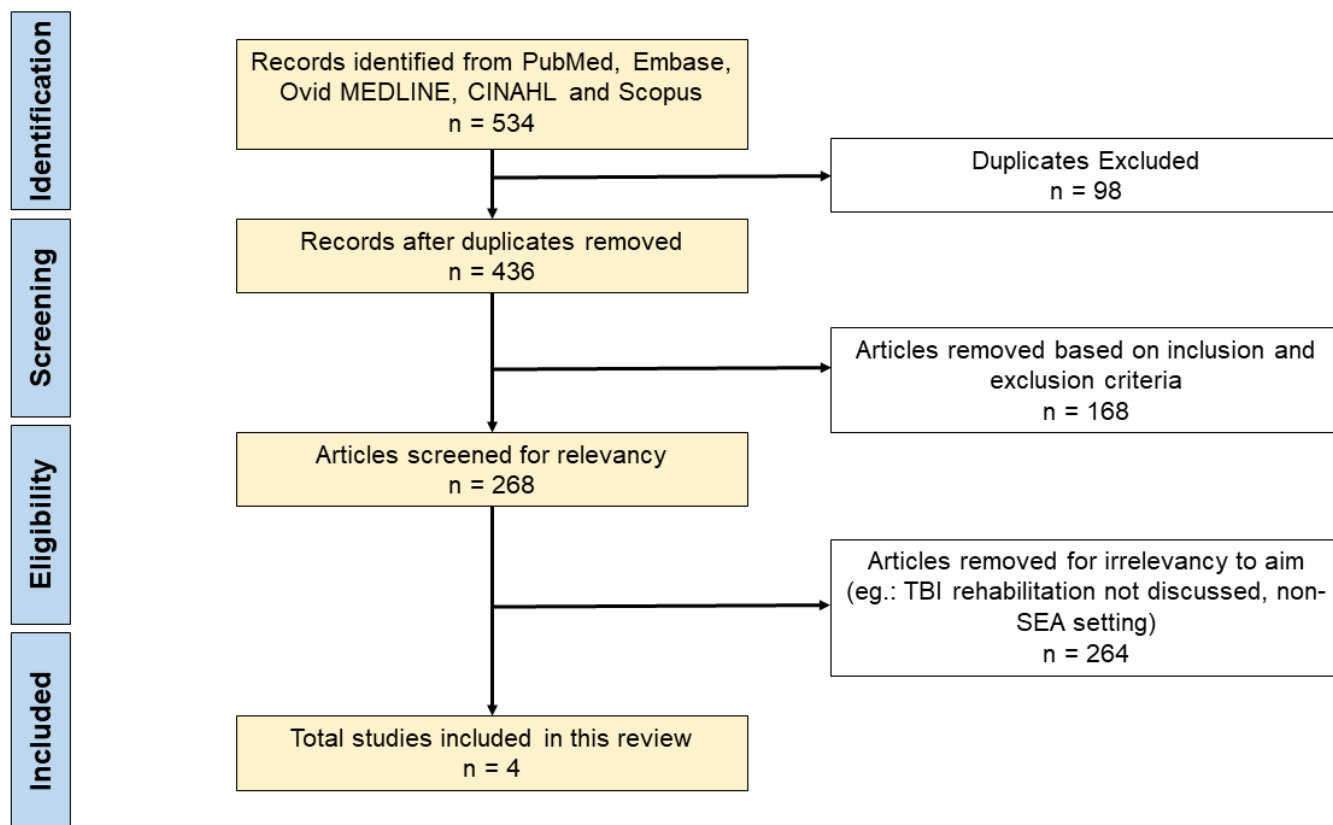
Identification

Records identified from PubMed, Embase, Ovid MEDLINE, CINAHL and Scopus
n = 534

Duplicates Excluded
n = 98

Screening

Records after duplicates removed
n = 436

Articles removed based on inclusion and exclusion criteria
n = 168

Eligibility

Articles screened for relevancy
n = 268

Articles removed for irrelevancy to aim (eg.: TBI rehabilitation not discussed, non-SEA setting)
n = 264

Included

Total studies included in this review
n = 4